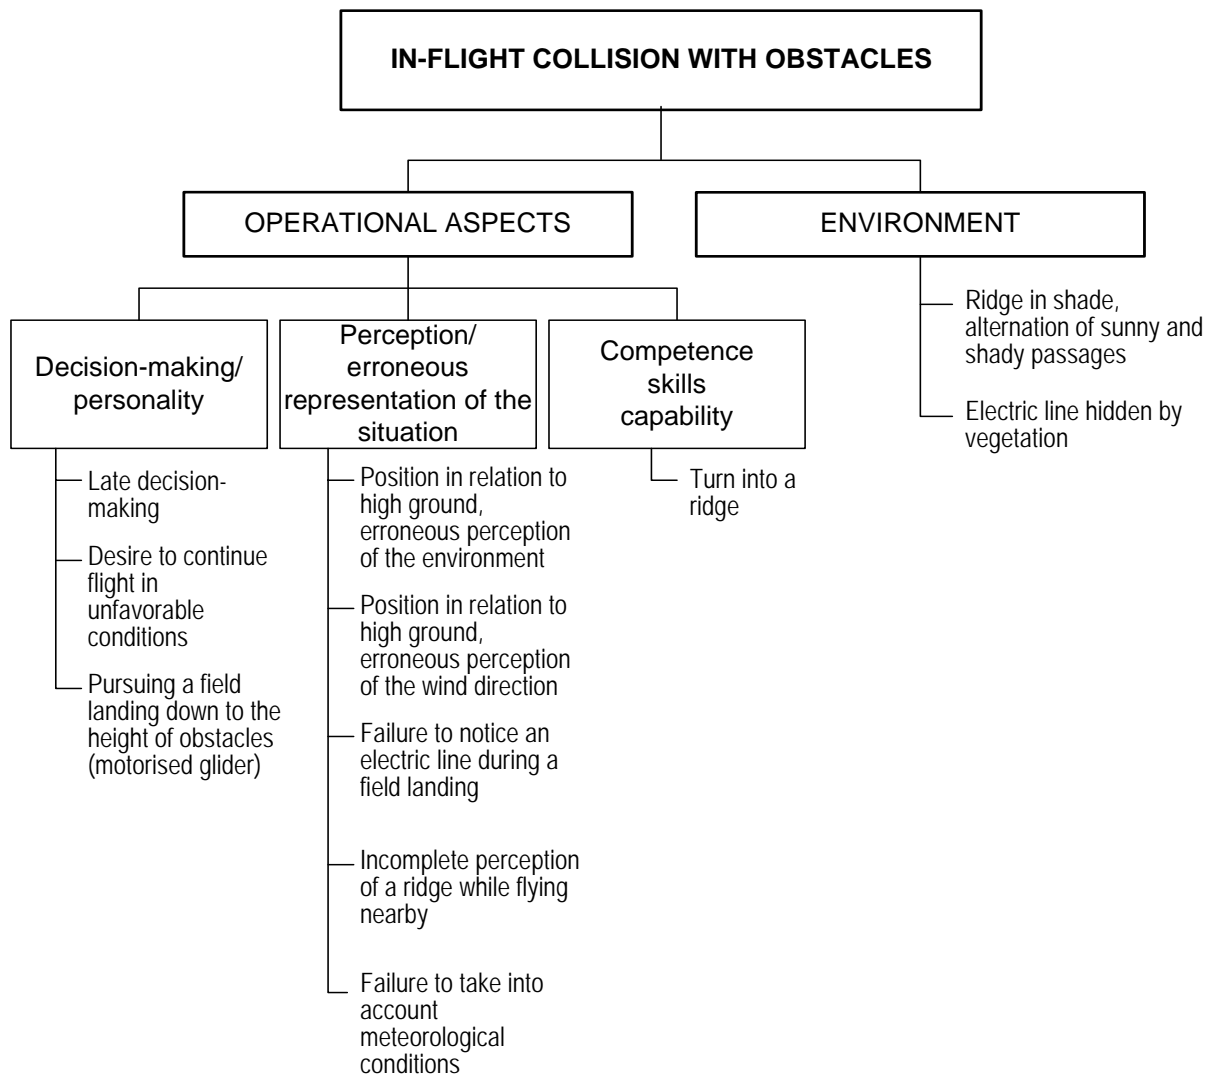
IN-FLIGHT COLLISION WITH OBSTACLES

OPERATIONAL ASPECTS

ENVIRONMENT

Ridge in shade, alternation of sunny and shady passages

Electric line hidden by vegetation

Decision-making/ personality

Late decision-making

Desire to continue flight in unfavorable conditions

Pursuing a field landing down to the height of obstacles (motorised glider)

Perception/ erroneous representation of the situation

Position in relation to high ground, erroneous perception of the environment

Position in relation to high ground, erroneous perception of the wind direction

Failure to notice an electric line during a field landing

Incomplete perception of a ridge while flying nearby

Failure to take into account meteorological conditions

Competence skills capability

Turn into a ridge